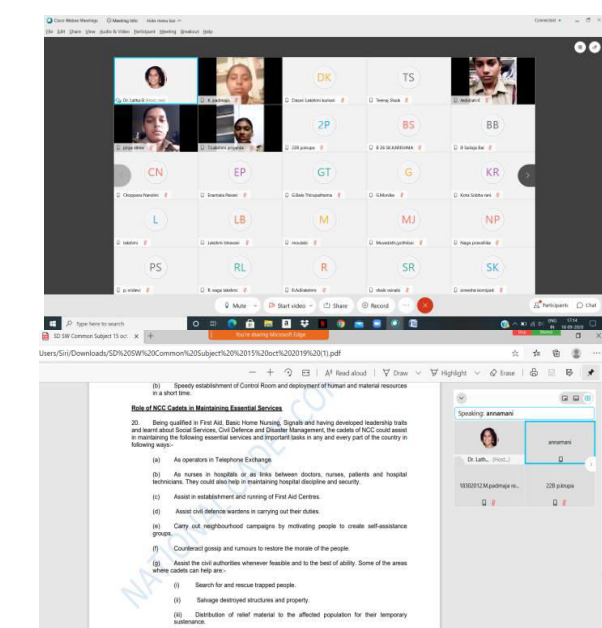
Cisco Webex Meetings   Meeting Info   Hide menu bar
File Edit Share View Audio & Video Participant Meeting Breakout Help

Connected

Dr. Latha.B (Host, me)   K padmaja   DK Dasari Lakshmi kumari   TS Tetnag Stock   keerthi

pooja shree   Sulakshni priyanka   2P 228 p.krupa   BS B 26 SK KAREEMA   BB B Sailaja Bai

CN Choppana Nandini   EP Enamala Pavani   GT G.Bala Thirupathamma   G G.Monika   KR Kota Sobha rani

L lakshmi   LB Lakshmi bhavani   M mounika   MJ Mowaiddh jyothibai   NP Naga pravallika

PS p. vidavi   RL R. naga lakshmi   R R.Adilakshmi   SR shaik nanafa   SK ameeha kornipati

Mute   Start video   Share   Record

Participants   Chat

Type here to search

SD SW Common Subject 15 oct   +
You're sharing Microsoft Edge

Users/Siri/Downloads/SD%20SW%20Common%20Subject%20%2015%20oct%202019%20(1).pdf

Read aloud   Draw   Highlight   Erase

(b) Speedy establishment of Control Room and deployment of human and material resources in a short time.

Role of NCC Cadets in Maintaining Essential Services

20. Being qualified in First Aid, Basic Home Nursing, Signals and having developed leadership traits and learnt about Social Services, Civil Defence and Disaster Management, the cadets of NCC could assist in maintaining the following essential services and important tasks in any and every part of the country in following ways:-

(a) As operators in Telephone Exchange.

(b) As nurses in hospitals or as links between doctors, nurses, patients and hospital technicians. They could also help in maintaining hospital discipline and security.

(c) Assist in establishment and running of First Aid Centres.

(d) Assist civil defence wardens in carrying out their duties.

(e) Carry out neighbourhood campaigns by motivating people to create self-assistance groups.

(f) Counteract gossip and rumours to restore the morale of the people.

(g) Assist the civil authorities whenever feasible and to the best of ability. Some of the areas where cadets can help are:-

(i) Search for and rescue trapped people.

(ii) Salvage destroyed structures and property.

(iii) Distribution of relief material to the affected population for their temporary sustenance.

Speaking: annamani

Dr. Lath... (Host...)   annamani

18302012M.padmaja ra...   228 p.krupa